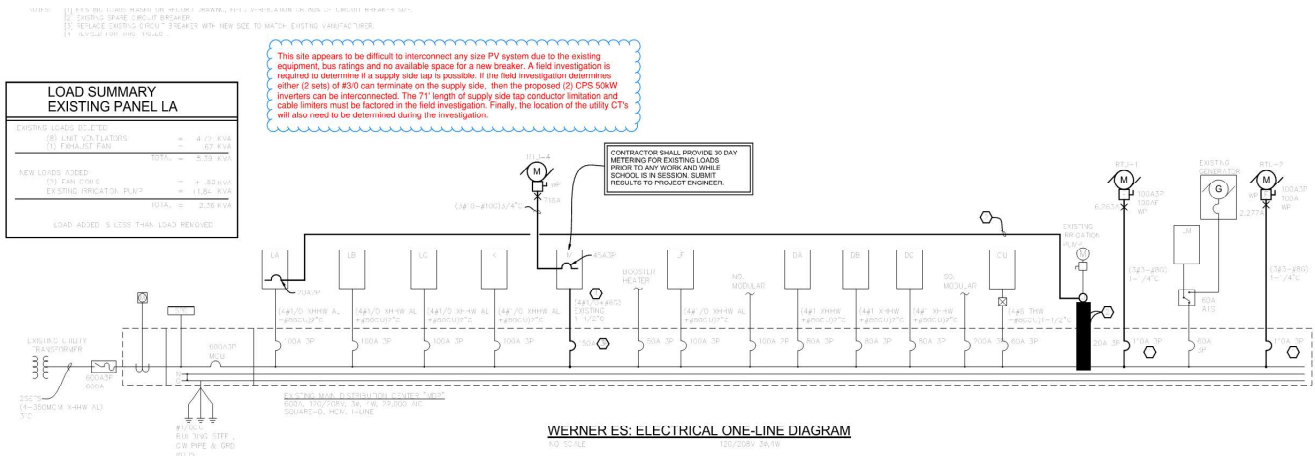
[1] EXISTING LOADS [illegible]
[2] EXISTING SPARE CIRCUIT BREAKER.
[3] REPLACE EXISTING CIRCUIT BREAKER WITH NEW SIZE TO MATCH EXISTING MANUFACTURER.
[4] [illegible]

This site appears to be difficult to interconnect any size PV system due to the existing equipment, bus ratings and no available space for a new breaker. A field investigation is required to determine if a supply side tap is possible. If the field investigation determines either (2 sets) of #3/0 can terminate on the supply side, then the proposed (2) CPS 50kW inverters can be interconnected. The 71' length of supply side tap conductor limitation and cable limiters must be factored in the field investigation. Finally, the location of the utility CT's will also need to be determined during the investigation.

LOAD SUMMARY
EXISTING PANEL LA

EXISTING LOADS DELETED
(8) UNIT VENTILATORS = 4.73 KVA
(1) EXHAUST FAN = .67 KVA
TOTAL = 5.39 KVA
NEW LOADS ADDED
(1) FAN COILS = 1.82 KVA
EXISTING IRRIGATION PUMP = 0.54 KVA
TOTAL = 2.36 KVA
LOAD ADDED IS LESS THAN LOAD REMOVED

CONTRACTOR SHALL PROVIDE 30 DAY METERING FOR EXISTING LOADS PRIOR TO ANY WORK AND WHILE SCHOOL IS IN SESSION. SUBMIT RESULTS TO PROJECT ENGINEER.

RTU-4
M
(4#3/0-#1003)/4"C
LA LB LC LK LI LF DA DB DC CU
BOOSTER HEATER
NO. MODULAR
SO. MODULAR
EXISTING IRRIGATION PUMP
RTU-1 100A3P 100AF WP
EXISTING GENERATOR G
RTU-2 100A3P 100A WP
(4#3/0 XHHW AL)
(4#1/0 XHHW AL)
(4#1/0 XHHW AL)
(4#1/0 XHHW AL)
(4#1/0 XHHW AL)
(4#1 XHHW)
(4#1 XHHW)
(4#1 XHHW)
(4#6 THW)
100A 3P
100A 3P
100A 3P
100A 3P
50A 3P
100A 3P
80A 3P
80A 3P
80A 3P
200A 3P
80A 3P
100A 3P
60A 3P
100A 3P
60A ATS
(3#3-#8G) 1-1/4"C
600A3P MCB
EXISTING UTILITY TRANSFORMER
800A3P 600A
#1/0CU BUILDING STEEL CW PIPE & GRD ROD
EXISTING MAIN DISTRIBUTION CENTER "MDP"
600A, 120/208V, 3ø, 4W, 22,000 AIC
SQUARE-D, HCM, I-LINE

WERNER ES: ELECTRICAL ONE-LINE DIAGRAM
NO SCALE 120/208V 3ø,4W